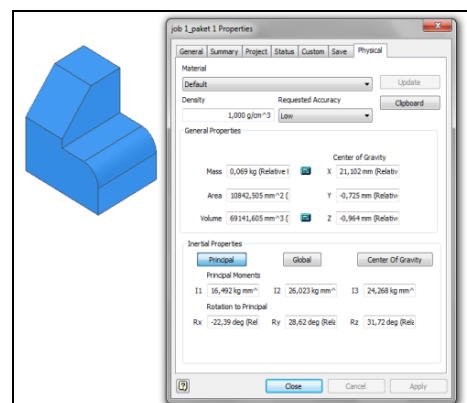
job 1_paket 1 Properties

General | Summary | Project | Status | Custom | Save | Physical

Material
Default
Update

Density
1,000 g/cm^3

Requested Accuracy
Low

Clipboard

General Properties

Center of Gravity

Mass 0,069 kg (Relative I
X 21,102 mm (Relativ

Area 10842,505 mm^2 (
Y -0,725 mm (Relativ

Volume 69141,605 mm^3 (
Z -0,964 mm (Relativ

Inertial Properties

Principal
Global
Center Of Gravity

Principal Moments

I1 16,492 kg mm^
I2 26,023 kg mm^
I3 24,268 kg mm^

Rotation to Principal

Rx -22,39 deg (Rel
Ry 28,62 deg (Rela
Rz 31,72 deg (Rela

Close
Cancel
Apply